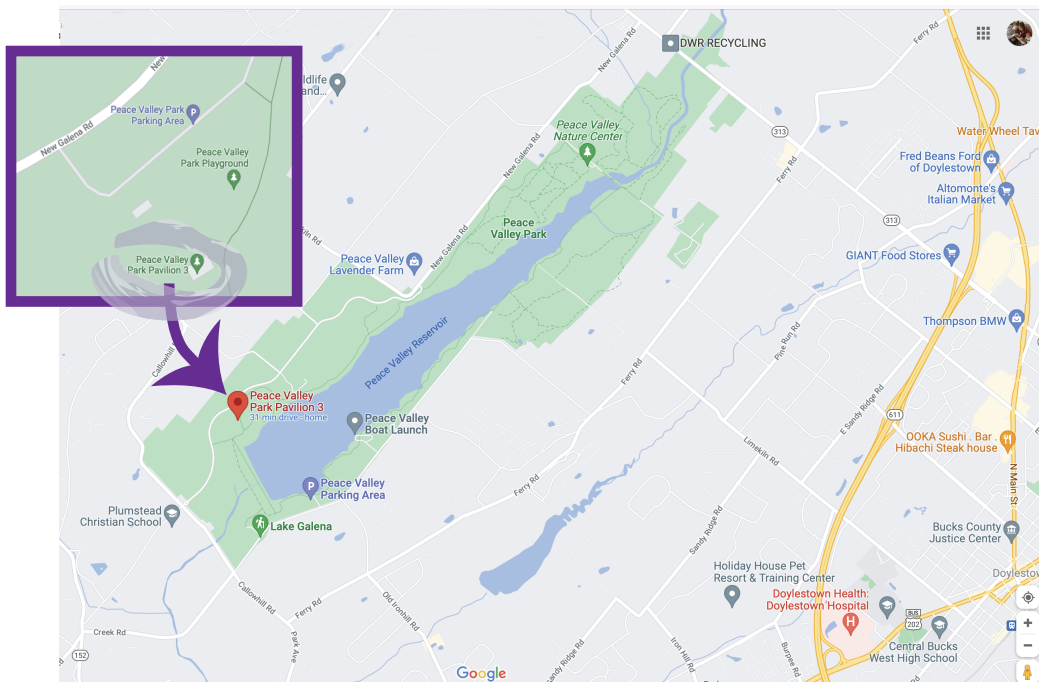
New Galena Rd
Peace Valley Park Parking Area
Peace Valley Park Playground
Peace Valley Park Pavilion 3

DWR RECYCLING
Ferry Rd
New Galena Rd
Wildlife Sand...
Peace Valley Nature Center
313
Water Wheel Tav
Fred Beans Ford of Doylestown
Altomonte's Italian Market
Ferry Rd
New Galena Rd
Peace Valley Park
313
Hilltown Rd
Peace Valley Lavender Farm
GIANT Food Stores
Thompson BMW
Pine Run Rd
Peace Valley Reservoir
Callowhill Rd
Ferry Rd
Peace Valley Park Pavilion 3
31 min drive · home
Peace Valley Boat Launch
E Sandy Ridge Rd
611
OOKA Sushi . Bar . Hibachi Steak house
Limekiln Rd
N Main St
Peace Valley Parking Area
Ferry Rd
Plumstead Christian School
Lake Galena
Bucks County Justice Center
Doylestow
Sandy Ridge Rd
Holiday House Pet Resort & Training Center
Callowhill Rd
Ferry Rd
Old Iron Hill Rd
Doylestown Health: Doylestown Hospital
611
202
Creek Rd
Park Ave
Iron Hill Rd
Burpee Rd
Central Bucks West High School
152
Sandy Ridge Rd
Google